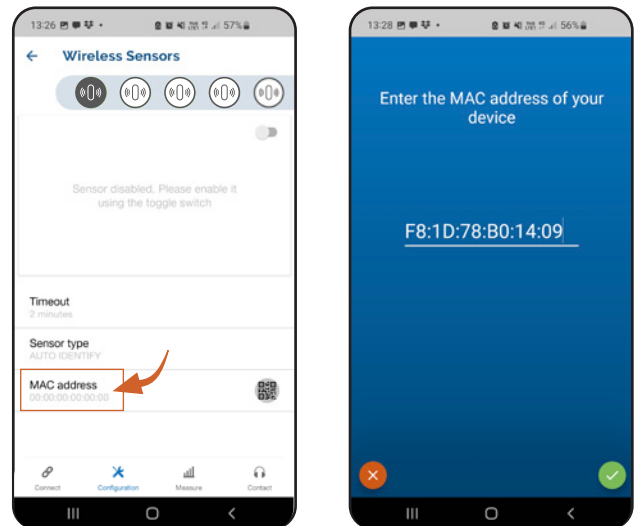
13:26 57%

Wireless Sensors

Sensor disabled. Please enable it using the toggle switch

Timeout
2 minutes

Sensor type
AUTO IDENTIFY

MAC address
00:00:00:00:00:00

Connect
Configuration
Measure
Contact

13:28 56%

Enter the MAC address of your device

F8:1D:78:B0:14:09